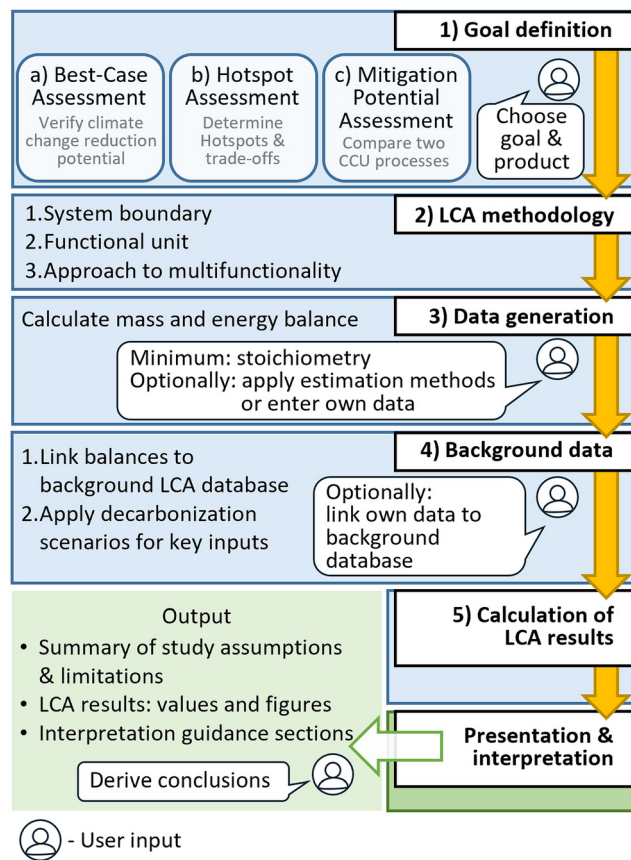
1) Goal definition

a) Best-Case Assessment
Verify climate change reduction potential

b) Hotspot Assessment
Determine Hotspots & trade-offs

c) Mitigation Potential Assessment
Compare two CCU processes

Choose goal & product

2) LCA methodology

1. System boundary
2. Functional unit
3. Approach to multifunctionality

3) Data generation

Calculate mass and energy balance

Minimum: stoichiometry
Optionally: apply estimation methods or enter own data

4) Background data

1. Link balances to background LCA database
2. Apply decarbonization scenarios for key inputs

Optionally: link own data to background database

5) Calculation of LCA results

Output
• Summary of study assumptions & limitations
• LCA results: values and figures
• Interpretation guidance sections

Derive conclusions

Presentation & interpretation

- User input